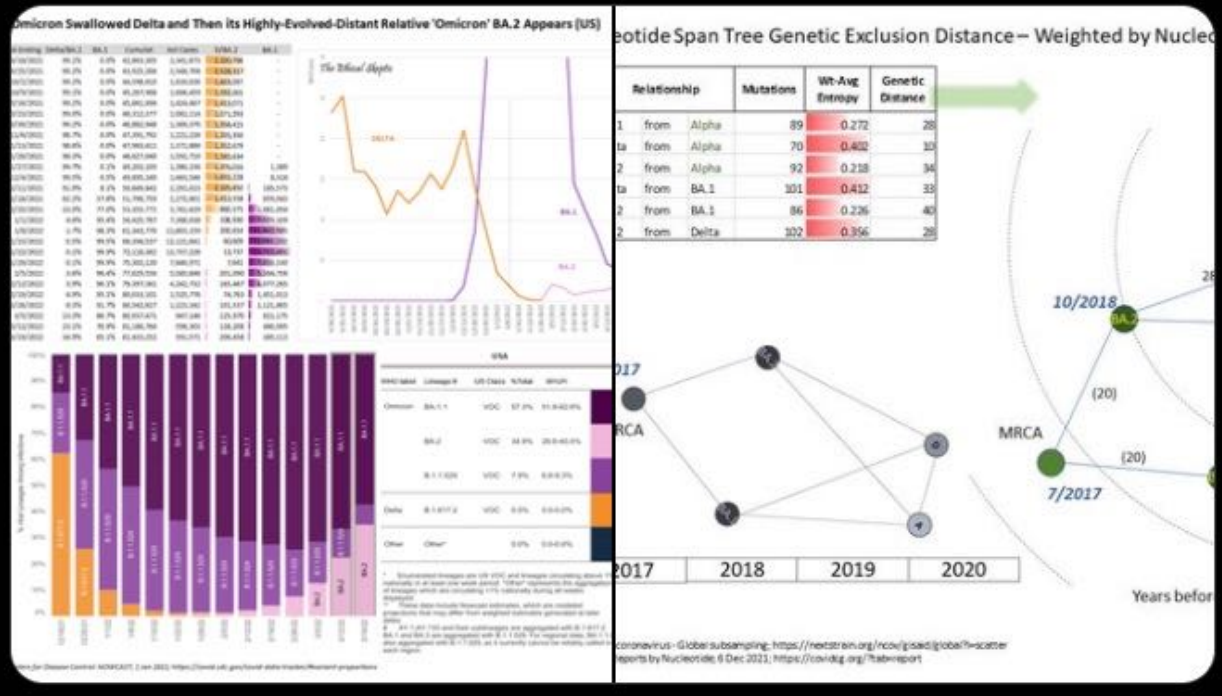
Omicron Swallowed Delta and Then its Highly-Evolved-Distant Relative 'Omicron' BA.2 Appears (US)

The Ethical Skeptic

DELTA

BA.1

BA.2

USA

Omicron BA.1.1 VOC

BA.2 VOC

B.1.1.529 VOC

Delta B.1.617.2 VOC

Other Other*

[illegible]

otide Span Tree Genetic Exclusion Distance – Weighted by Nucleo

| Relationship | | | Mutations | Wt-Avg Entropy | Genetic Distance |
|---|---|---|---|---|---|
| 1 | from | Alpha | 89 | 0.272 | 28 |
| ta | from | Alpha | 70 | 0.402 | 10 |
| 2 | from | Alpha | 92 | 0.218 | 34 |
| ta | from | BA.1 | 101 | 0.412 | 33 |
| 2 | from | BA.1 | 86 | 0.226 | 40 |
| 2 | from | Delta | 102 | 0.356 | 28 |

017

RCA

10/2018

BA.2

(20)

MRCA

(20)

7/2017

28

2017 | 2018 | 2019 | 2020

Years befor

coronavirus - Global subsampling; https://nextstrain.org/ncov/gisaid/global?l=scatter
eports by Nucleotide; 6 Dec 2021; https://covidcg.org/?tab=report

ters for Disease Control: NOWCAST; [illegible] https://covid.cdc.gov/covid-data-tracker/#variant-proportions